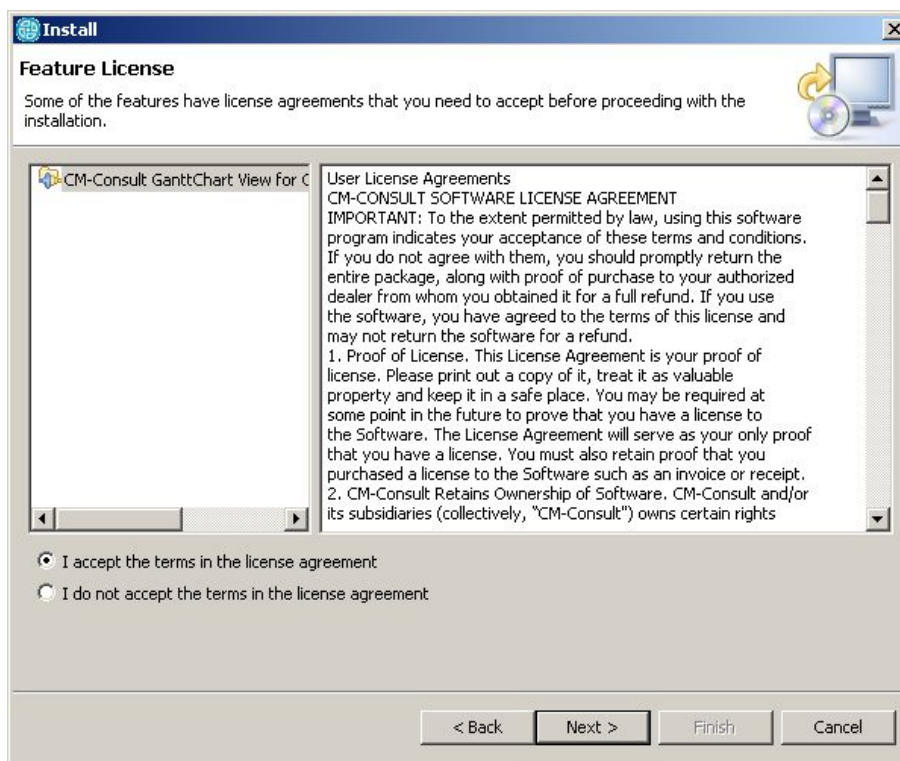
Install

Feature License

Some of the features have license agreements that you need to accept before proceeding with the installation.

CM-Consult GanttChart View for C

User License Agreements
CM-CONSULT SOFTWARE LICENSE AGREEMENT
IMPORTANT: To the extent permitted by law, using this software program indicates your acceptance of these terms and conditions. If you do not agree with them, you should promptly return the entire package, along with proof of purchase to your authorized dealer from whom you obtained it for a full refund. If you use the software, you have agreed to the terms of this license and may not return the software for a refund.
1. Proof of License. This License Agreement is your proof of license. Please print out a copy of it, treat it as valuable property and keep it in a safe place. You may be required at some point in the future to prove that you have a license to the Software. The License Agreement will serve as your only proof that you have a license. You must also retain proof that you purchased a license to the Software such as an invoice or receipt.
2. CM-Consult Retains Ownership of Software. CM-Consult and/or its subsidiaries (collectively, "CM-Consult") owns certain rights

I accept the terms in the license agreement

I do not accept the terms in the license agreement

< Back Next > Finish Cancel